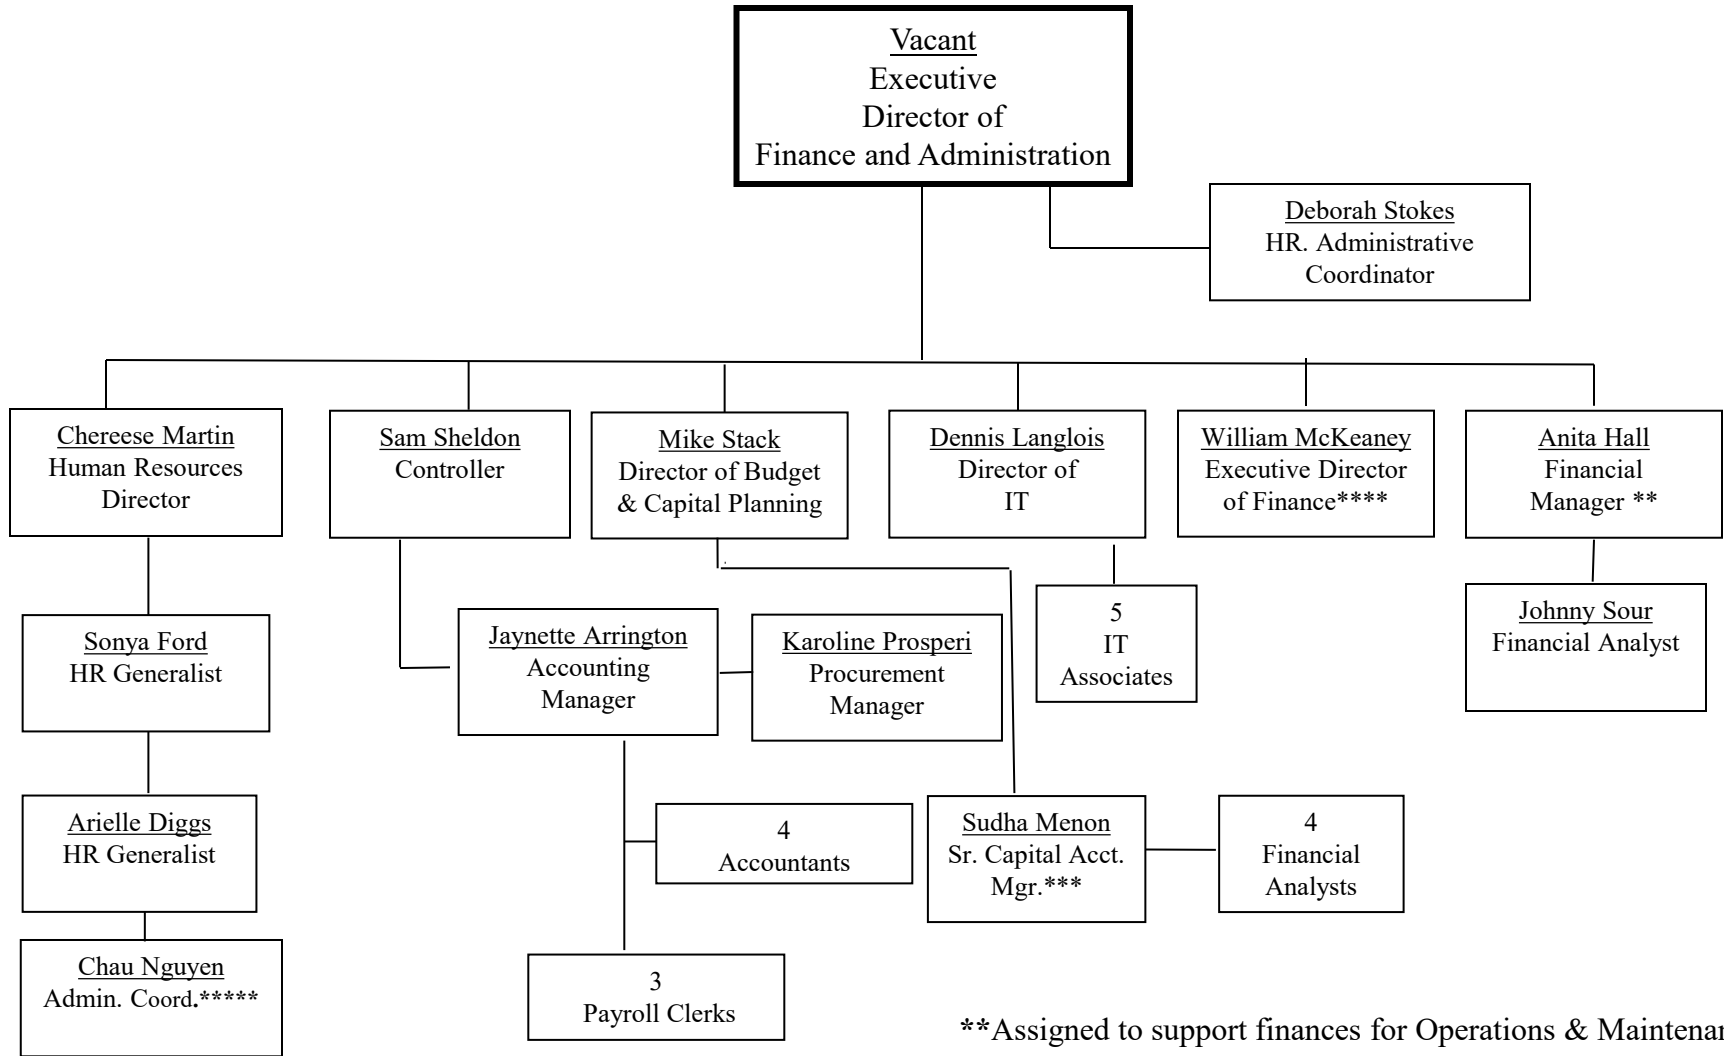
Vacant
Executive Director of Finance and Administration

Deborah Stokes
HR. Administrative Coordinator

Chereese Martin
Human Resources Director

Sam Sheldon
Controller

Mike Stack
Director of Budget & Capital Planning

Dennis Langlois
Director of IT

William McKeaney
Executive Director of Finance****

Anita Hall
Financial Manager **

Sonya Ford
HR Generalist

Jaynette Arrington
Accounting Manager

Karoline Prosperi
Procurement Manager

5
IT
Associates

Johnny Sour
Financial Analyst

Arielle Diggs
HR Generalist

4
Accountants

Sudha Menon
Sr. Capital Acct. Mgr.***

4
Financial Analysts

Chau Nguyen
Admin. Coord.*****

3
Payroll Clerks

**Assigned to support finances for Operations & Maintena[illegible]